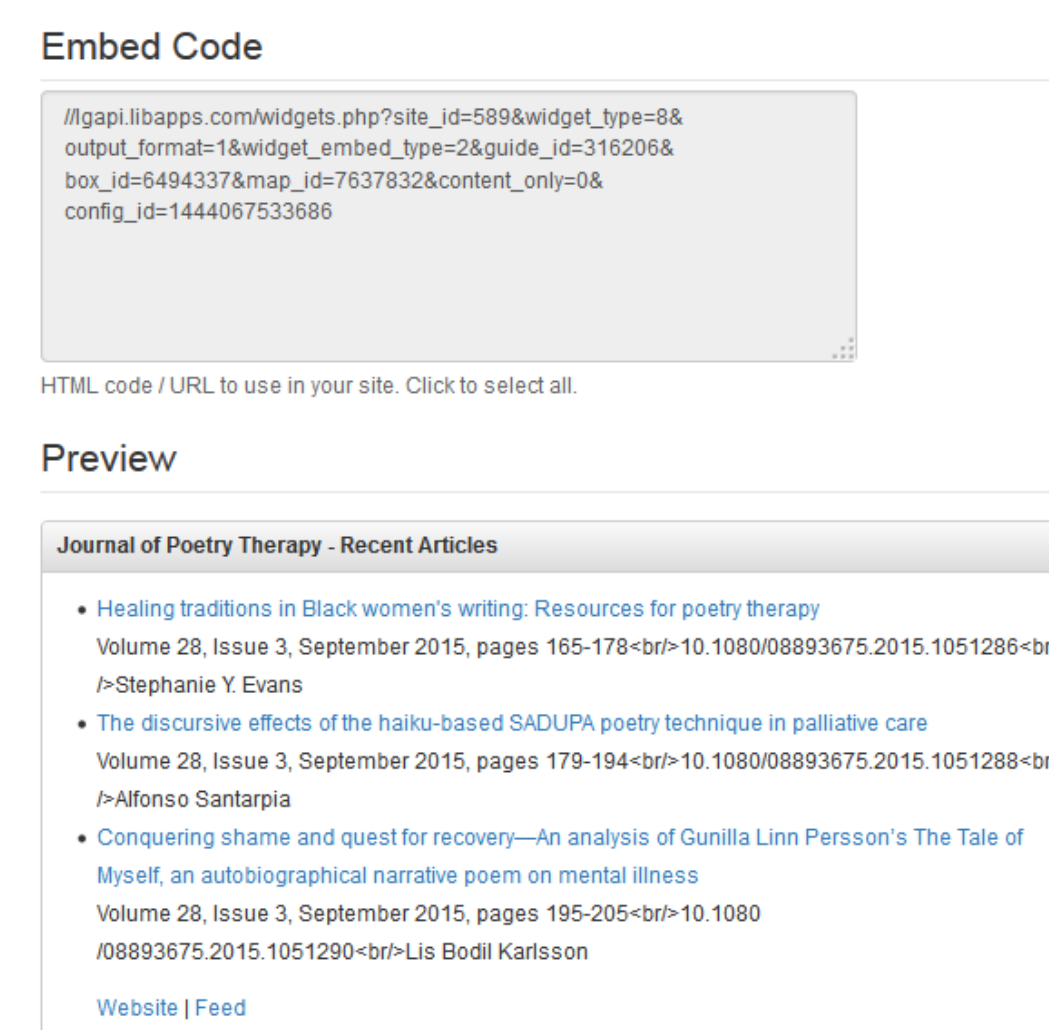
Embed Code

//lgapi.libapps.com/widgets.php?site_id=589&widget_type=8&output_format=1&widget_embed_type=2&guide_id=316206&box_id=6494337&map_id=7637832&content_only=0&config_id=1444067533686

HTML code / URL to use in your site. Click to select all.

Preview

Journal of Poetry Therapy - Recent Articles

- Healing traditions in Black women's writing: Resources for poetry therapy
Volume 28, Issue 3, September 2015, pages 165-178<br/>10.1080/08893675.2015.1051286<br />Stephanie Y. Evans
- The discursive effects of the haiku-based SADUPA poetry technique in palliative care
Volume 28, Issue 3, September 2015, pages 179-194<br/>10.1080/08893675.2015.1051288<br />Alfonso Santarpia
- Conquering shame and quest for recovery—An analysis of Gunilla Linn Persson's The Tale of Myself, an autobiographical narrative poem on mental illness
Volume 28, Issue 3, September 2015, pages 195-205<br/>10.1080/08893675.2015.1051290<br/>Lis Bodil Karlsson

Website | Feed